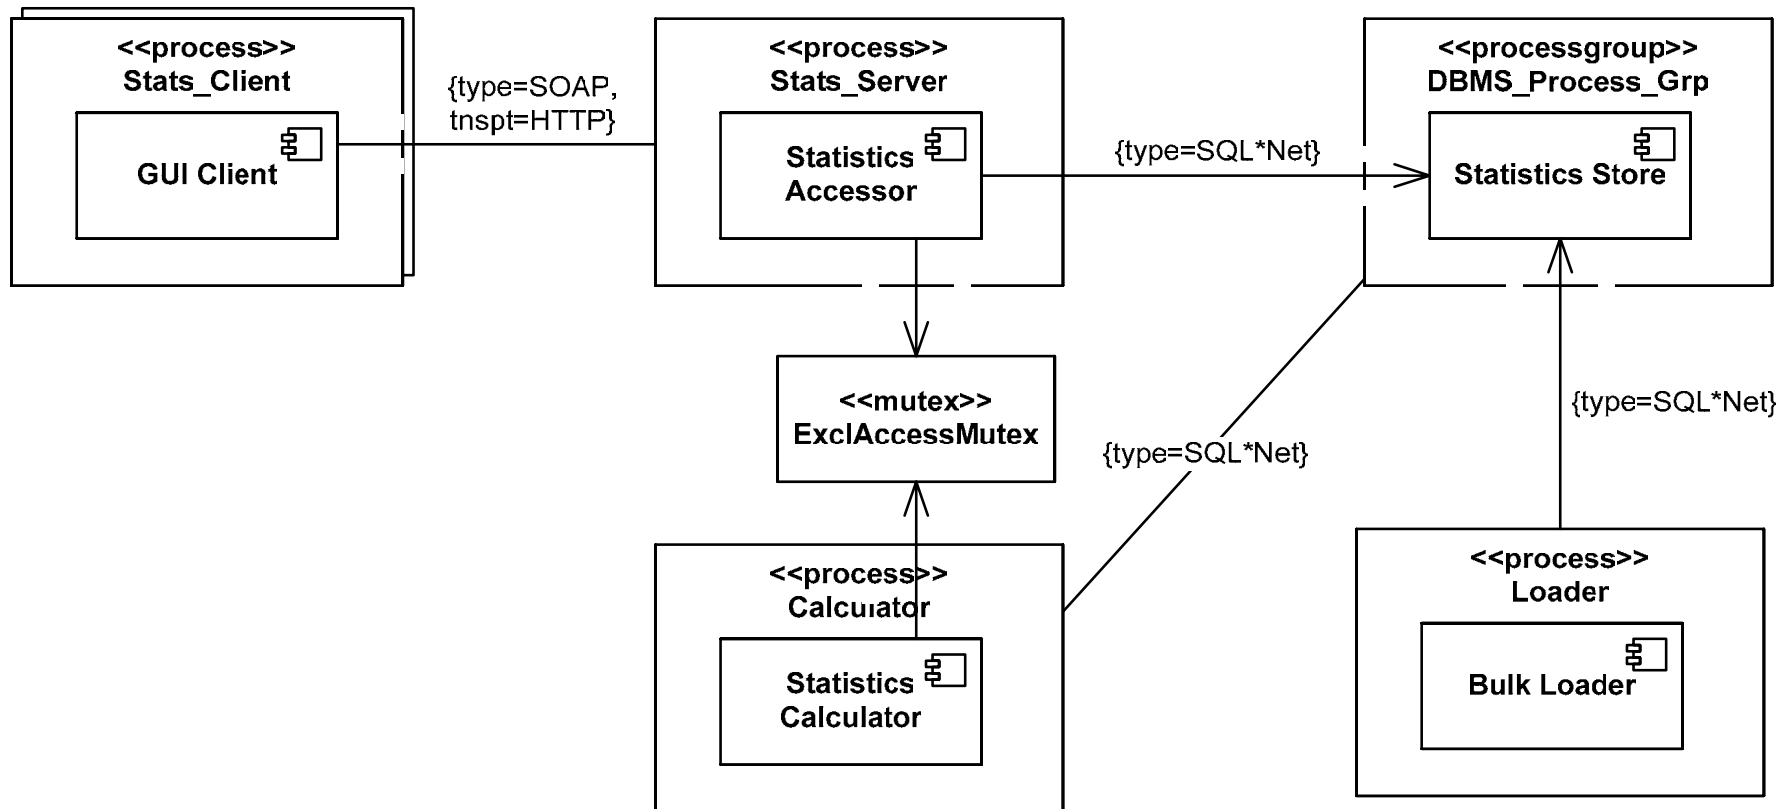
<<process>>
Stats_Client

GUI Client

{type=SOAP, tnspt=HTTP}

<<process>>
Stats_Server

Statistics Accessor

{type=SQL*Net}

<<processgroup>>
DBMS_Process_Grp

Statistics Store

<<mutex>>
ExclAccessMutex

{type=SQL*Net}

{type=SQL*Net}

<<process>>
Calculator

Statistics Calculator

<<process>>
Loader

Bulk Loader